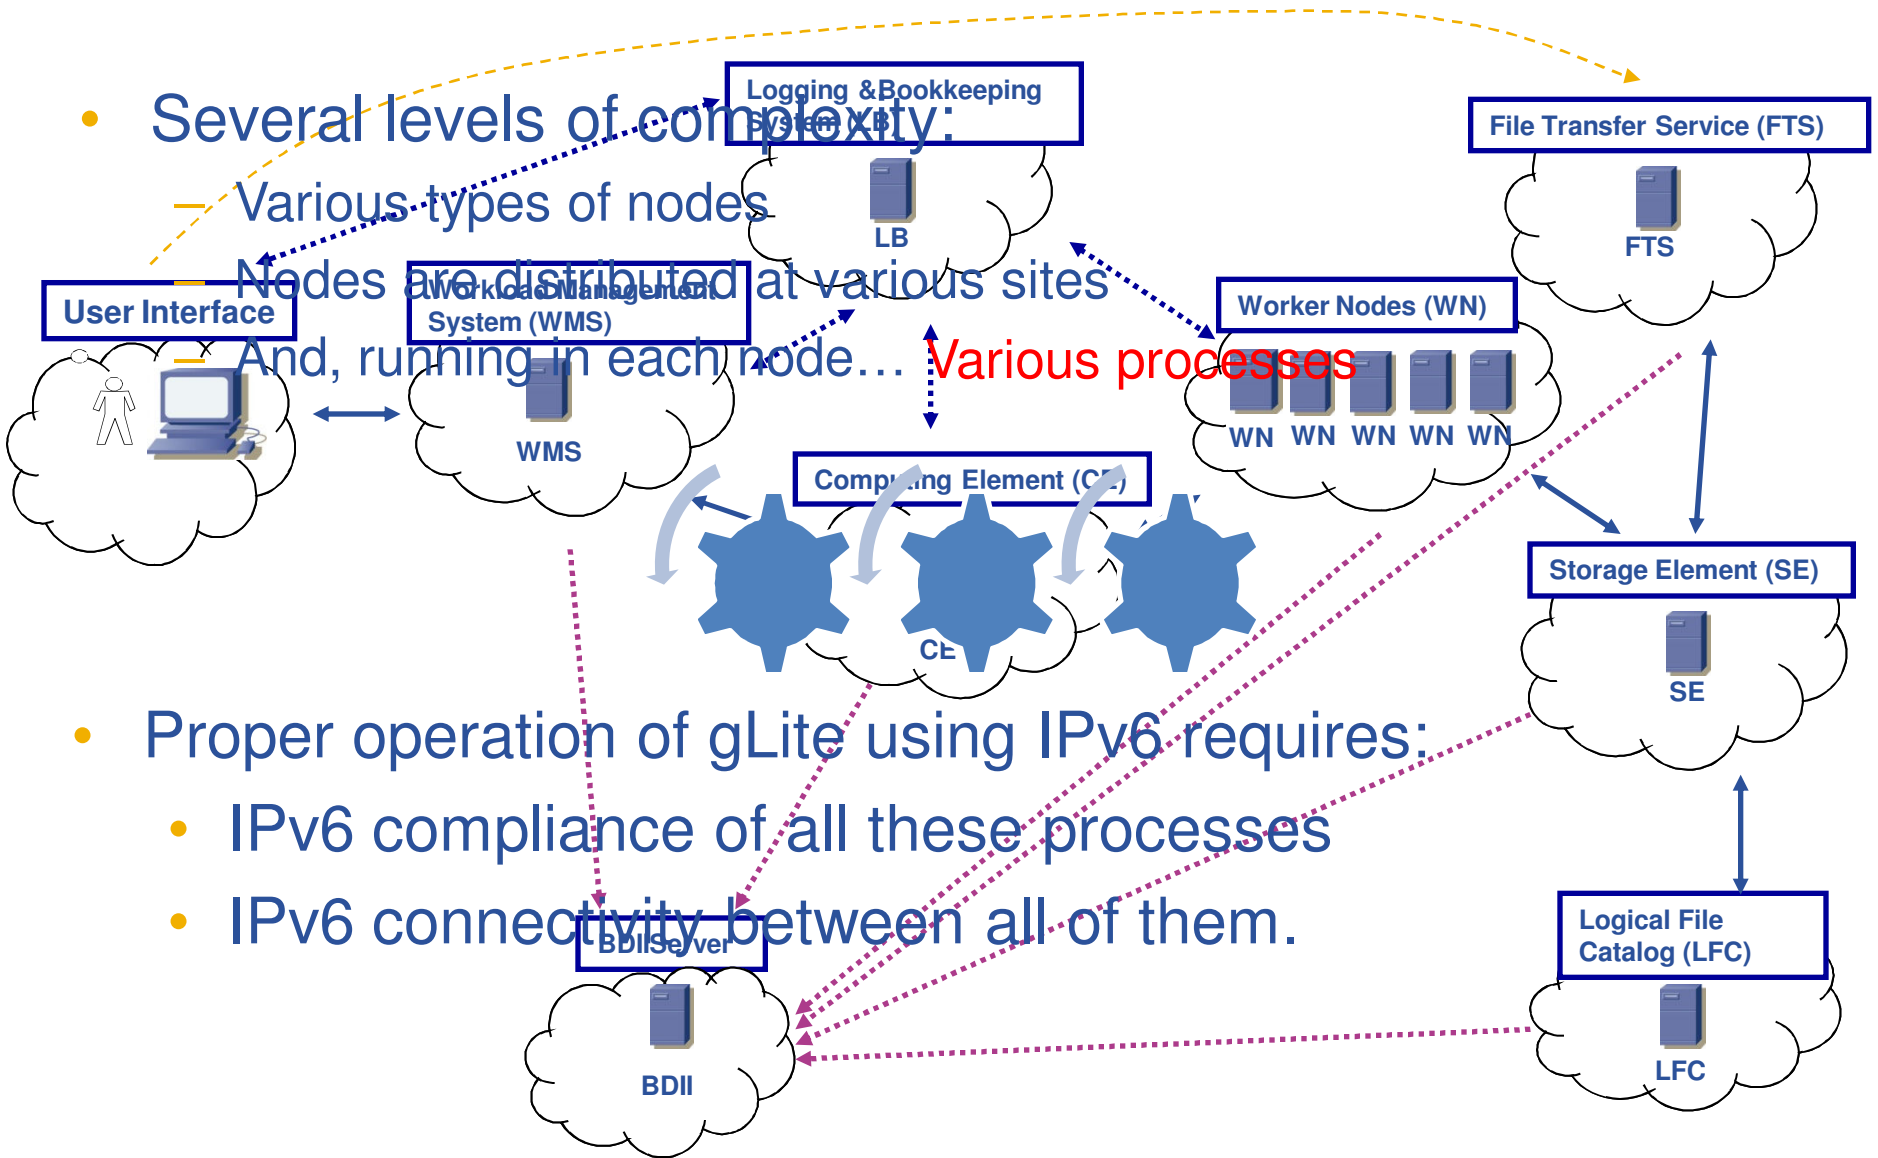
• Several levels of complexity:
– Various types of nodes
– Nodes are distributed at various sites
– And, running in each node… Various processes

• Proper operation of gLite using IPv6 requires:
• IPv6 compliance of all these processes
• IPv6 connectivity between all of them.

Logging &Bookkeeping System (LB)
LB
File Transfer Service (FTS)
FTS
User Interface
Workload Management System (WMS)
WMS
Worker Nodes (WN)
WN WN WN WN WN
Computing Element (CE)
CE
Storage Element (SE)
SE
Logical File Catalog (LFC)
LFC
BDII Server
BDII